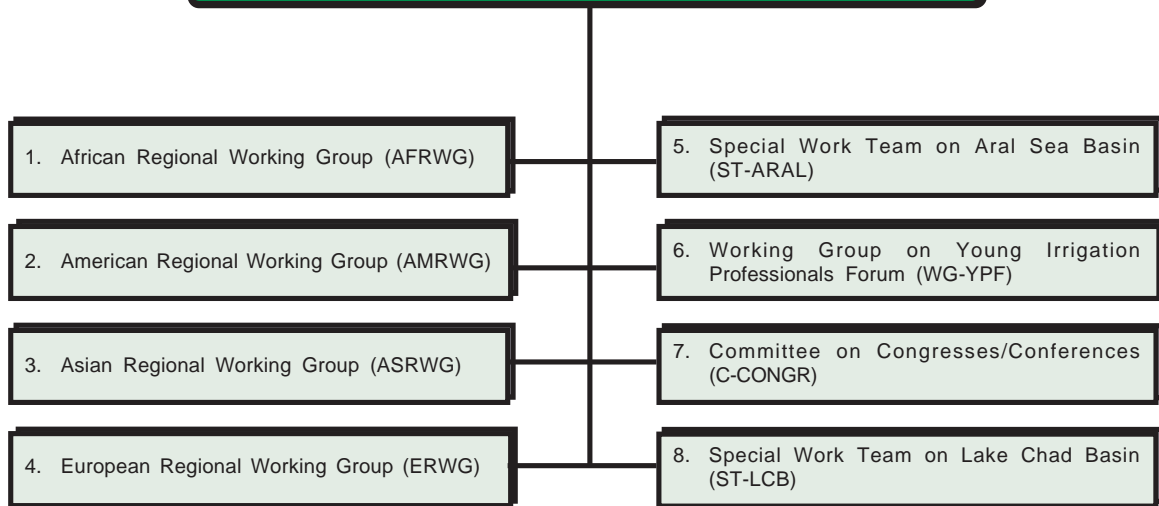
1. African Regional Working Group (AFRWG)

2. American Regional Working Group (AMRWG)

3. Asian Regional Working Group (ASRWG)

4. European Regional Working Group (ERWG)

5. Special Work Team on Aral Sea Basin (ST-ARAL)

6. Working Group on Young Irrigation Professionals Forum (WG-YPF)

7. Committee on Congresses/Conferences (C-CONGR)

8. Special Work Team on Lake Chad Basin (ST-LCB)